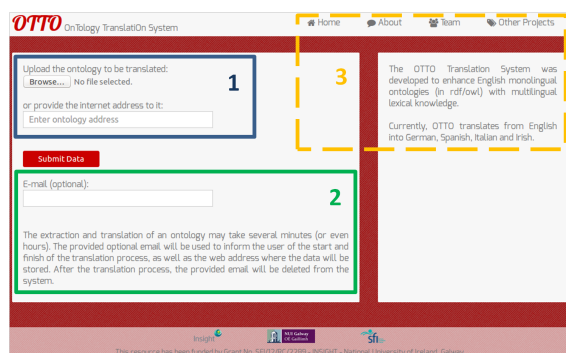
OTTO OnTology TranslatiOn System

Home About Team Other Projects

Upload the ontology to be translated:
Browse... No file selected.

or provide the internet address to it:
Enter ontology address

1

3

The OTTO Translation System was developed to enhance English monolingual ontologies (in rdf/owl) with multilingual lexical knowledge.

Currently, OTTO translates from English into German, Spanish, Italian and Irish.

Submit Data

E-mail (optional):

2

The extraction and translation of an ontology may take several minutes (or even hours). The provided optional email will be used to inform the user of the start and finish of the translation process, as well as the web address where the data will be stored. After the translation process, the provided email will be deleted from the system.

Insight NUI Galway OÉ Gaillimh sfi

This resource has been funded by Grant No. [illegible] - INSIGHT - National University of Ireland, Galway